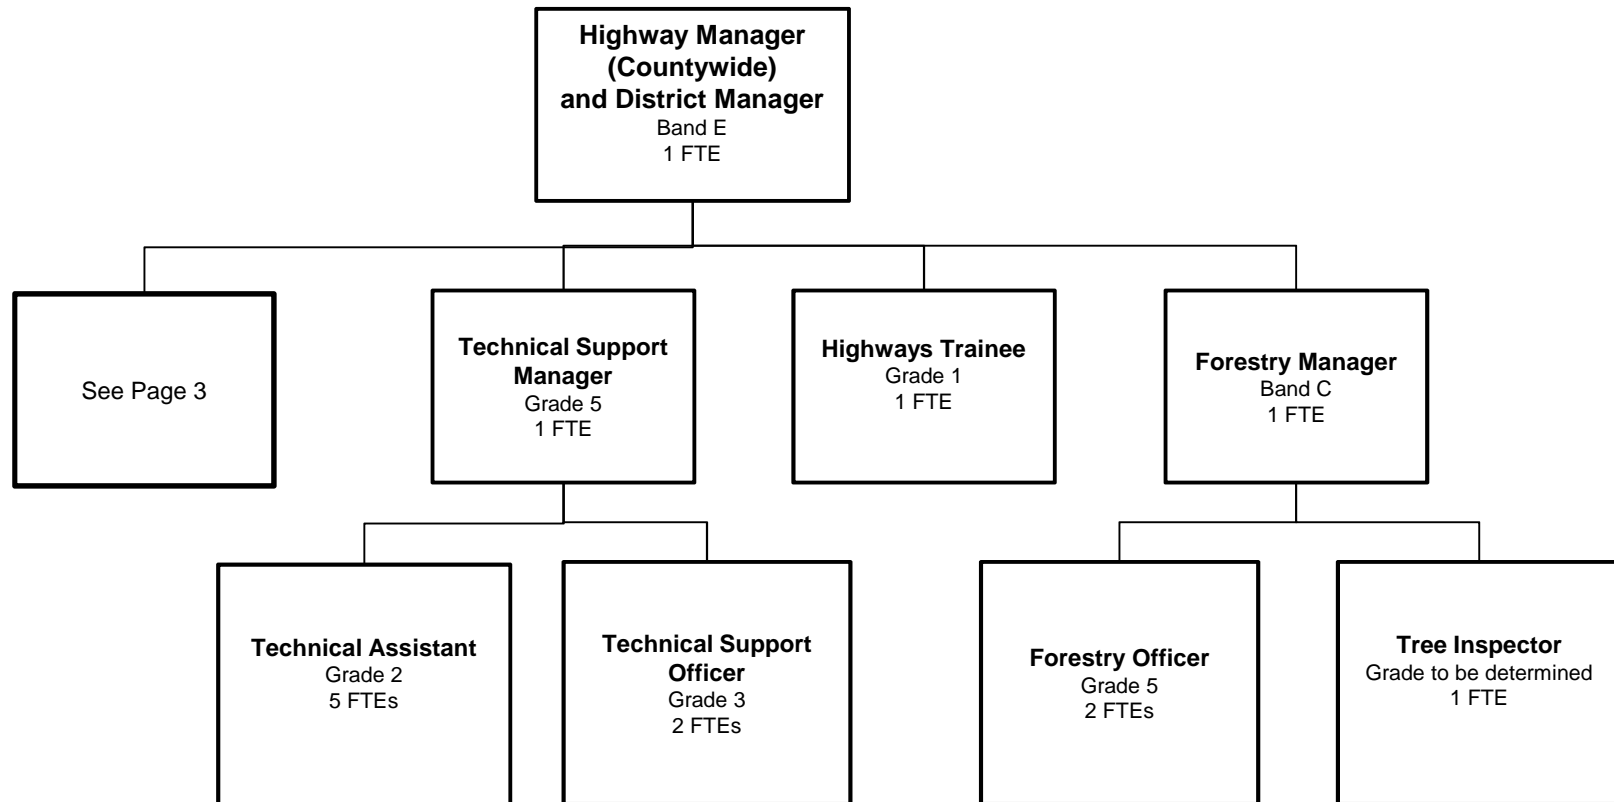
Highway Manager (Countywide) and District Manager
Band E
1 FTE

See Page 3

Technical Support Manager
Grade 5
1 FTE

Highways Trainee
Grade 1
1 FTE

Forestry Manager
Band C
1 FTE

Technical Assistant
Grade 2
5 FTEs

Technical Support Officer
Grade 3
2 FTEs

Forestry Officer
Grade 5
2 FTEs

Tree Inspector
Grade to be determined
1 FTE